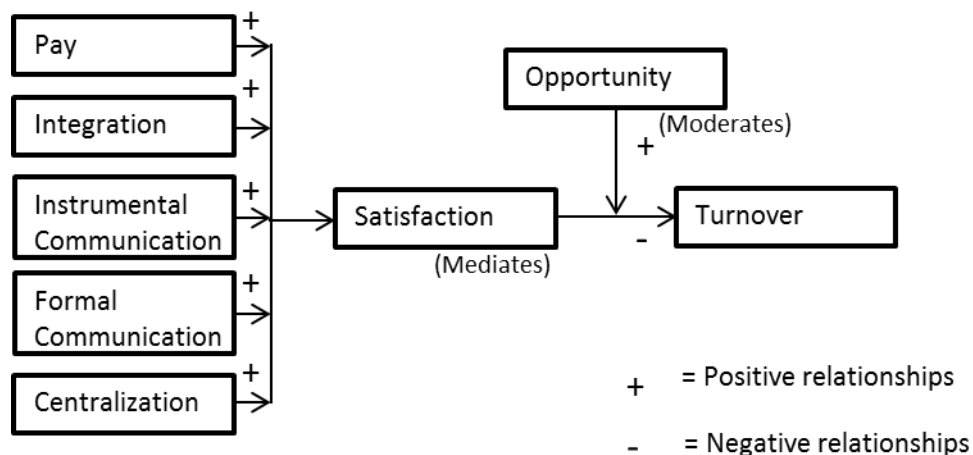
Pay
+
Integration
+
Instrumental Communication
+
Formal Communication
+
Centralization
+
Satisfaction
(Mediates)
Opportunity
(Moderates)
+
-
Turnover
+ = Positive relationships
- = Negative relationships